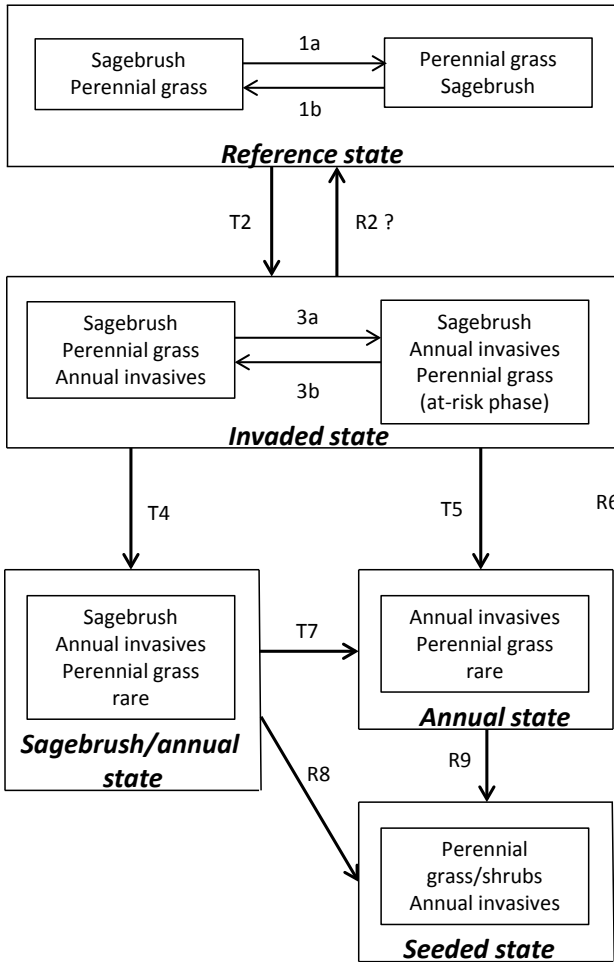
Sagebrush
Perennial grass

1a

1b

Perennial grass
Sagebrush

Reference state

T2

R2 ?

Sagebrush
Perennial grass
Annual invasives

3a

3b

Sagebrush
Annual invasives
Perennial grass
(at-risk phase)

Invaded state

T4

T5

R6

Sagebrush
Annual invasives
Perennial grass
rare

Sagebrush/annual state

T7

Annual invasives
Perennial grass
rare

Annual state

R8

R9

Perennial
grass/shrubs
Annual invasives

Seeded state